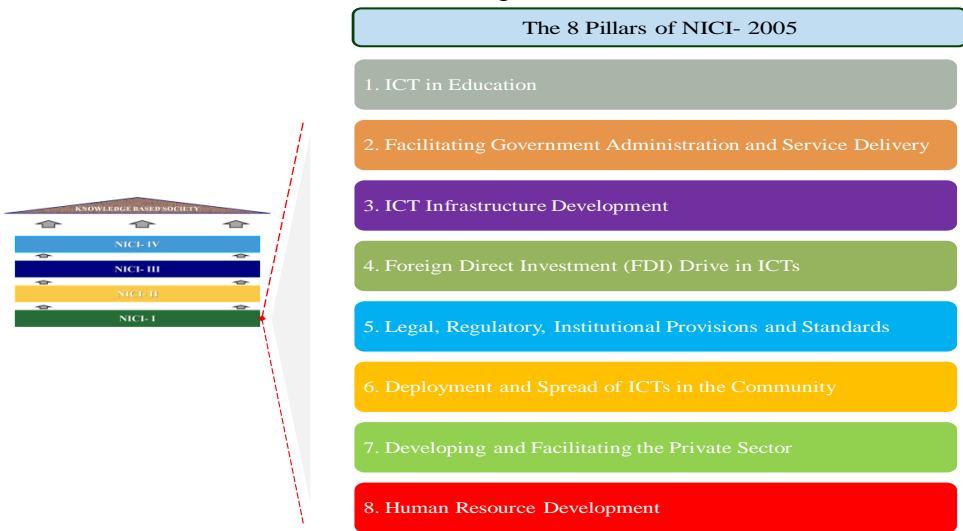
KNOWLEDGE BASED SOCIETY

NICI- IV

NICI- III

NICI- II

NICI- I

The 8 Pillars of NICI- 2005

1. ICT in Education

2. Facilitating Government Administration and Service Delivery

3. ICT Infrastructure Development

4. Foreign Direct Investment (FDI) Drive in ICTs

5. Legal, Regulatory, Institutional Provisions and Standards

6. Deployment and Spread of ICTs in the Community

7. Developing and Facilitating the Private Sector

8. Human Resource Development